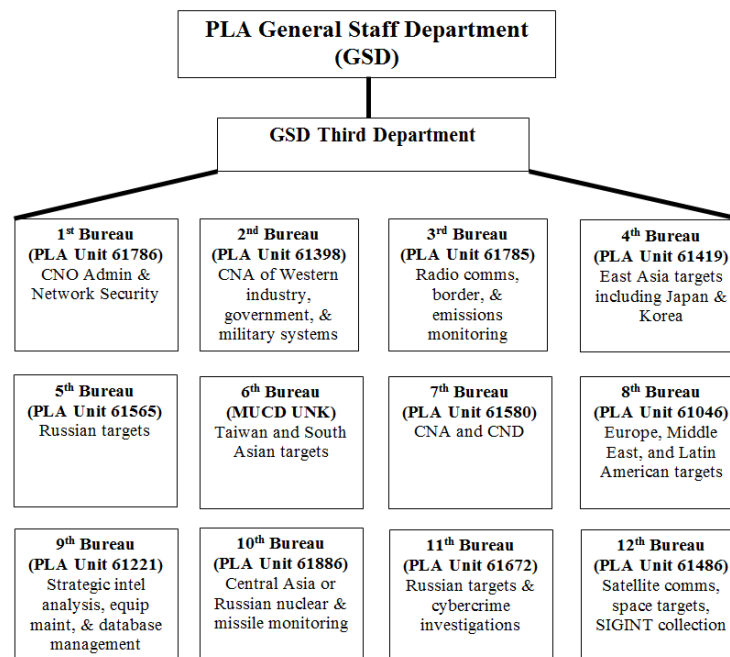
PLA General Staff Department (GSD)

GSD Third Department

1$^{st}$ Bureau (PLA Unit 61786) CNO Admin & Network Security

2$^{nd}$ Bureau (PLA Unit 61398) CNA of Western industry, government, & military systems

3$^{rd}$ Bureau (PLA Unit 61785) Radio comms, border, & emissions monitoring

4$^{th}$ Bureau (PLA Unit 61419) East Asia targets including Japan & Korea

5$^{th}$ Bureau (PLA Unit 61565) Russian targets

6$^{th}$ Bureau (MUCD UNK) Taiwan and South Asian targets

7$^{th}$ Bureau (PLA Unit 61580) CNA and CND

8$^{th}$ Bureau (PLA Unit 61046) Europe, Middle East, and Latin American targets

9$^{th}$ Bureau (PLA Unit 61221) Strategic intel analysis, equip maint, & database management

10$^{th}$ Bureau (PLA Unit 61886) Central Asia or Russian nuclear & missile monitoring

11$^{th}$ Bureau (PLA Unit 61672) Russian targets & cybercrime investigations

12$^{th}$ Bureau (PLA Unit 61486) Satellite comms, space targets, SIGINT collection